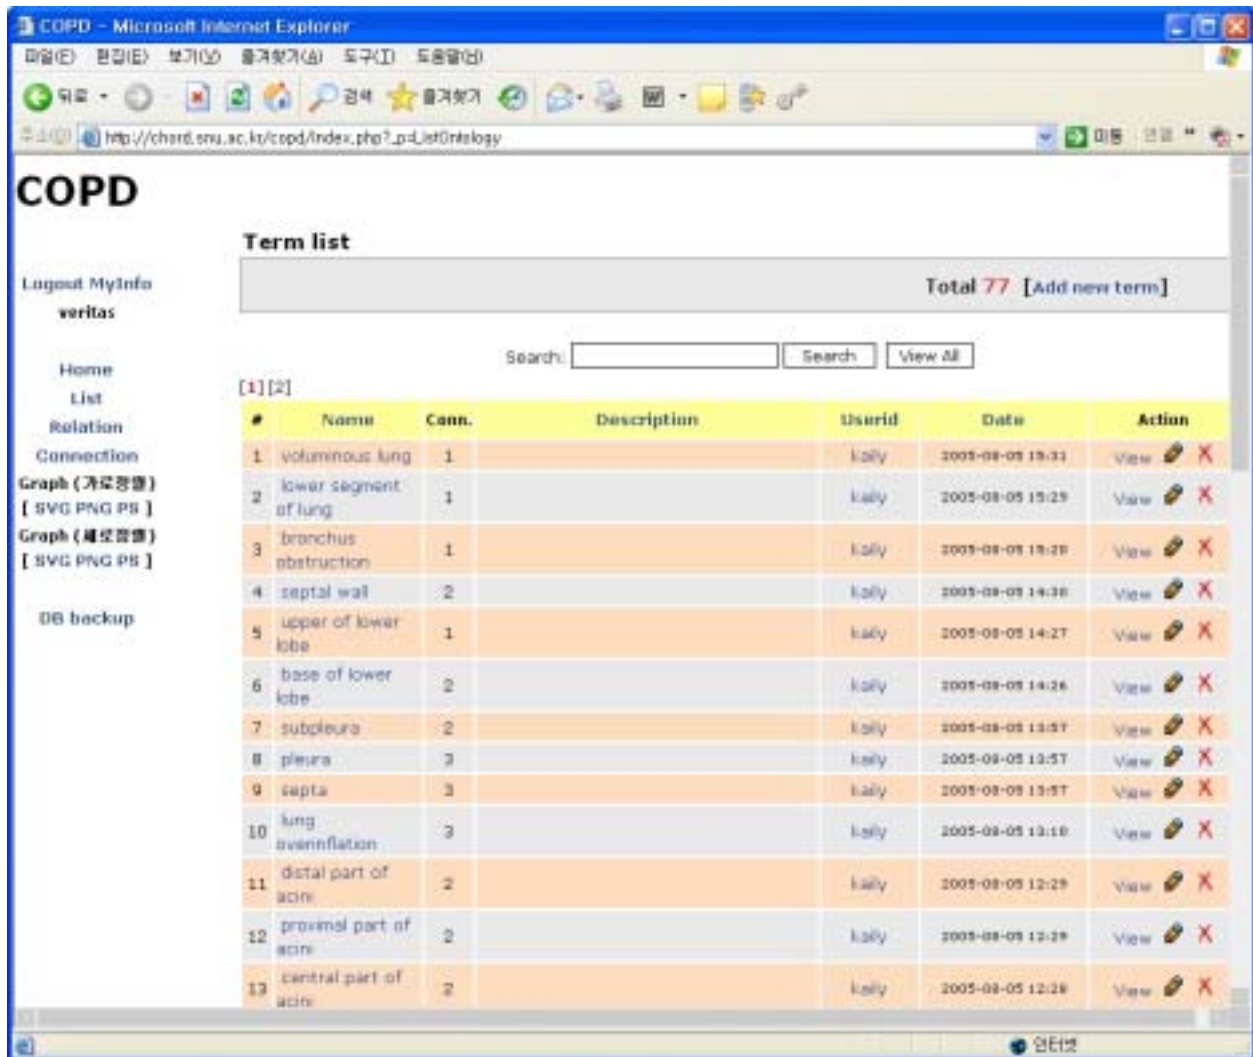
COPD - Microsoft Internet Explorer

파일(F) 편집(E) 보기(V) 즐겨찾기(A) 도구(T) 도움말(H)

뒤로 · 검색 즐겨찾기

주소(D) http://chord.snu.ac.kr/copd/index.php?_p=ListOntology

이동 연결

COPD

Logout MyInfo
veritas

Home
List
Relation
Connection
Graph (가로정렬)
[ SVG PNG PS ]
Graph (세로정렬)
[ SVG PNG PS ]

DB backup

Term list

Total 77 [Add new term]

Search: Search View All

[1] [2]

| # | Name | Conn. | Description | Userid | Date | Action |
|---|---|---|---|---|---|---|
| 1 | voluminous lung | 1 | | kally | 2005-08-05 15:31 | View |
| 2 | lower segment of lung | 1 | | kally | 2005-08-05 15:29 | View |
| 3 | bronchus obstruction | 1 | | kally | 2005-08-05 15:28 | View |
| 4 | septal wall | 2 | | kally | 2005-08-05 14:30 | View |
| 5 | upper of lower lobe | 1 | | kally | 2005-08-05 14:27 | View |
| 6 | base of lower lobe | 2 | | kally | 2005-08-05 14:26 | View |
| 7 | subpleura | 2 | | kally | 2005-08-05 13:57 | View |
| 8 | pleura | 3 | | kally | 2005-08-05 13:57 | View |
| 9 | septa | 3 | | kally | 2005-08-05 13:57 | View |
| 10 | lung overinflation | 3 | | kally | 2005-08-05 13:10 | View |
| 11 | distal part of acini | 2 | | kally | 2005-08-05 12:29 | View |
| 12 | proximal part of acini | 2 | | kally | 2005-08-05 12:29 | View |
| 13 | central part of acini | 2 | | kally | 2005-08-05 12:28 | View |

인터넷